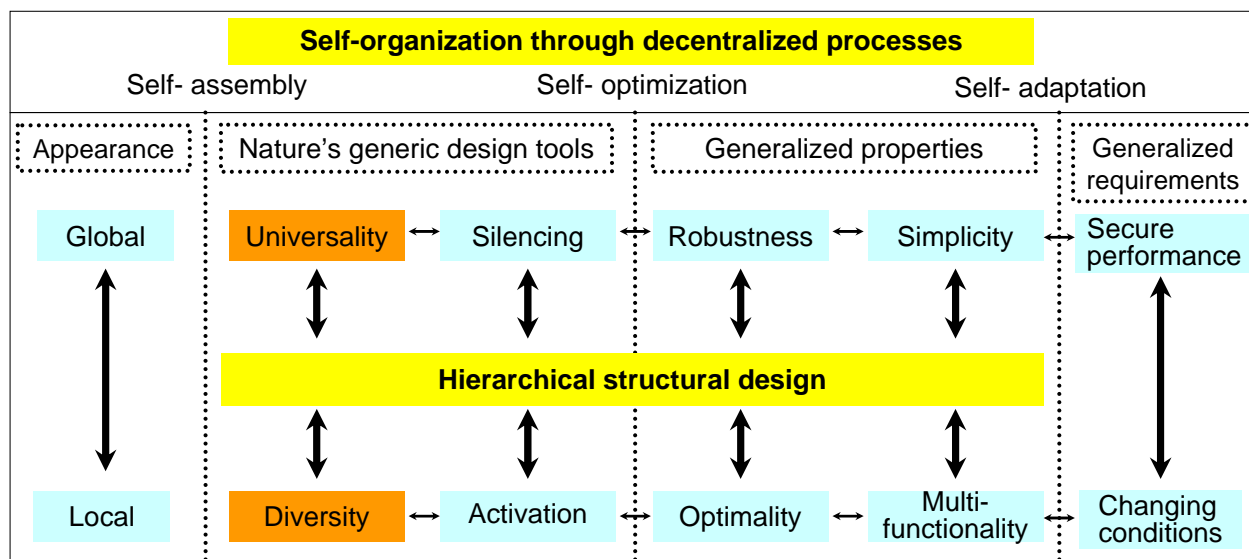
Self-organization through decentralized processes

Self- assembly

Self- optimization

Self- adaptation

Appearance

Nature's generic design tools

Generalized properties

Generalized requirements

Global

Universality

Silencing

Robustness

Simplicity

Secure performance

Hierarchical structural design

Local

Diversity

Activation

Optimality

Multi-functionality

Changing conditions